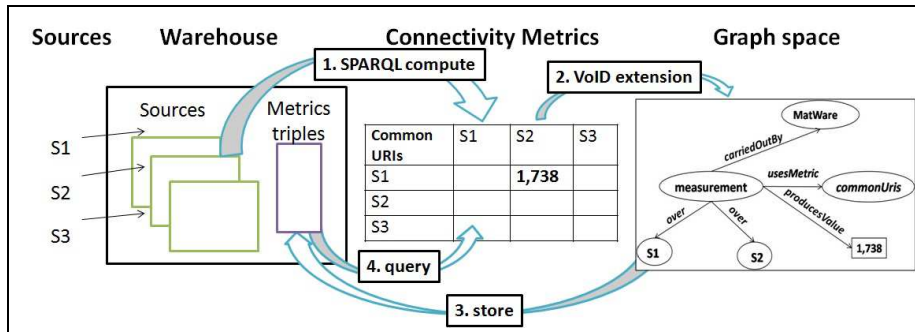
Sources Warehouse Connectivity Metrics Graph space

1. SPARQL compute

2. VoID extension

Sources

Metrics triples

S1

S2

S3

| Common URIs | S1 | S2 | S3 |
|---|---|---|---|
| S1 | | 1,738 | |
| S2 | | | |
| S3 | | | |

MatWare

carriedOutBy

usesMetric

measurement

commonUris

producesValue

over

over

1,738

S1

S2

4. query

3. store